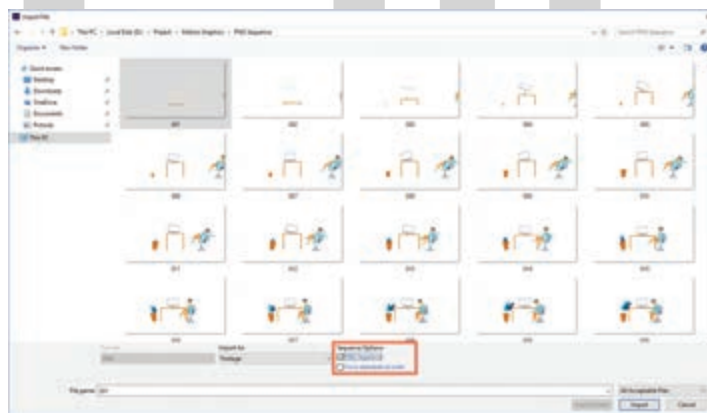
Import File

This PC > Local Disk (D:) > Project > Motion Graphics > PNG Sequence

Organize ▾ New folder

Quick access
Desktop
Downloads
OneDrive
Documents
Pictures
This PC

001
002
003
004
005
006
007
008
009
010
011
012
013
014
015
016
017
018
019
020

Format:
PNG

Import As:
Footage

Sequence Options:
PNG Sequence
Force alphabetical order

File name: 001

All Acceptable Files

Import
Cancel